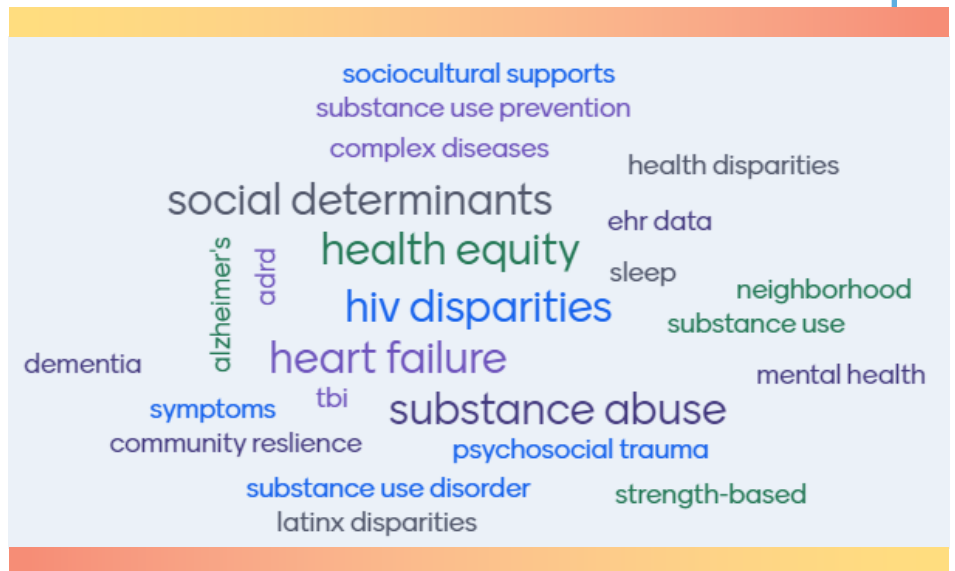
sociocultural supports
substance use prevention
complex diseases
health disparities
social determinants
ehr data
alzheimer's
adrd
health equity
sleep
neighborhood
hiv disparities
substance use
dementia
heart failure
mental health
tbi
symptoms
substance abuse
community reslience
psychosocial trauma
substance use disorder
strength-based
latinx disparities